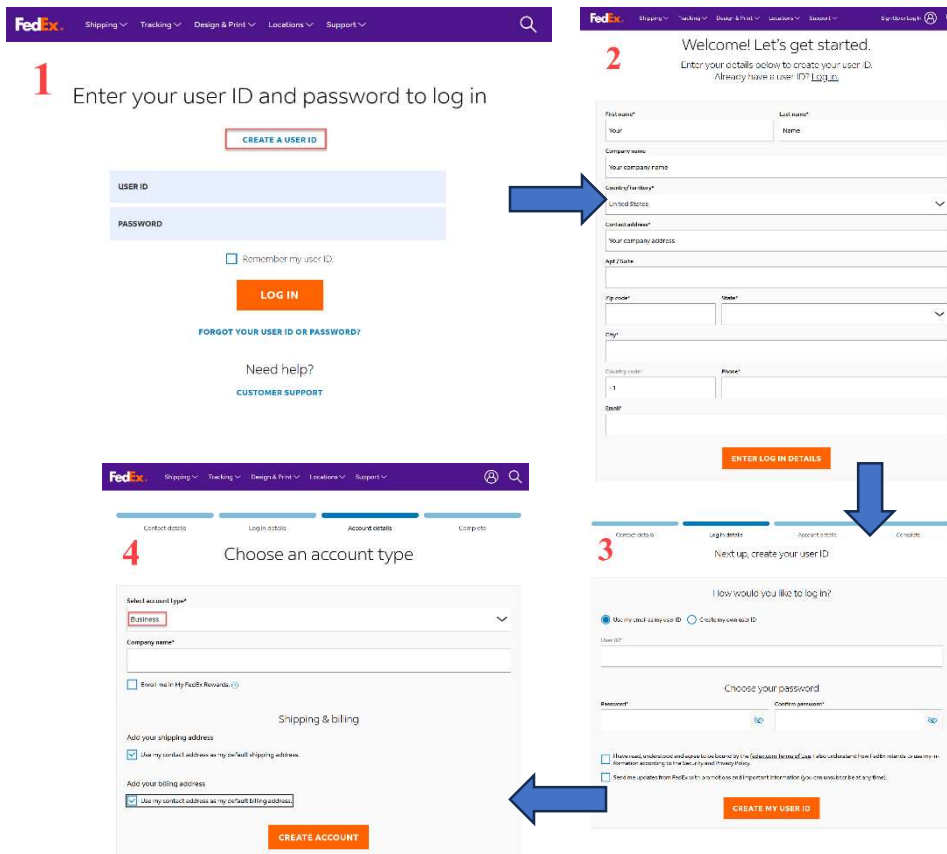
FedEx. Shipping Tracking Design & Print Locations Support

1

Enter your user ID and password to log in

CREATE A USER ID

USER ID

PASSWORD

Remember my user ID

LOG IN

FORGOT YOUR USER ID OR PASSWORD?

Need help?

CUSTOMER SUPPORT

FedEx. Shipping Tracking Design & Print Locations Support Sign Up or Log In

2

Welcome! Let's get started.

Enter your details below to create your user ID. Already have a user ID? Log in.

First name* Your

Last name* Name

Company name Your company name

Country/territory* United States

Contact address* Your company address

Apt / Suite

Zip code*

State*

City*

Country code +1

Phone*

Email*

ENTER LOG IN DETAILS

FedEx. Shipping Tracking Design & Print Locations Support

Contact details Login details Account details Complete

4

Choose an account type

Select account type* Business

Company name*

Enroll me in My FedEx Rewards.

Shipping & billing

Add your shipping address

Use my contact address as my default shipping address.

Add your billing address

Use my contact address as my default billing address.

CREATE ACCOUNT

Contact details Login details Account details Complete

3

Next up, create your user ID

How would you like to log in?

Use my email as my user ID Create my own user ID

User ID*

Choose your password

Password*

Confirm password*

I have read, understood and agree to be bound by the fedex.com terms of use. I also understand how FedEx intends to use my information according to the Security and Privacy Policy.

Send me updates from FedEx with promotions and important information (you can unsubscribe at any time).

CREATE MY USER ID